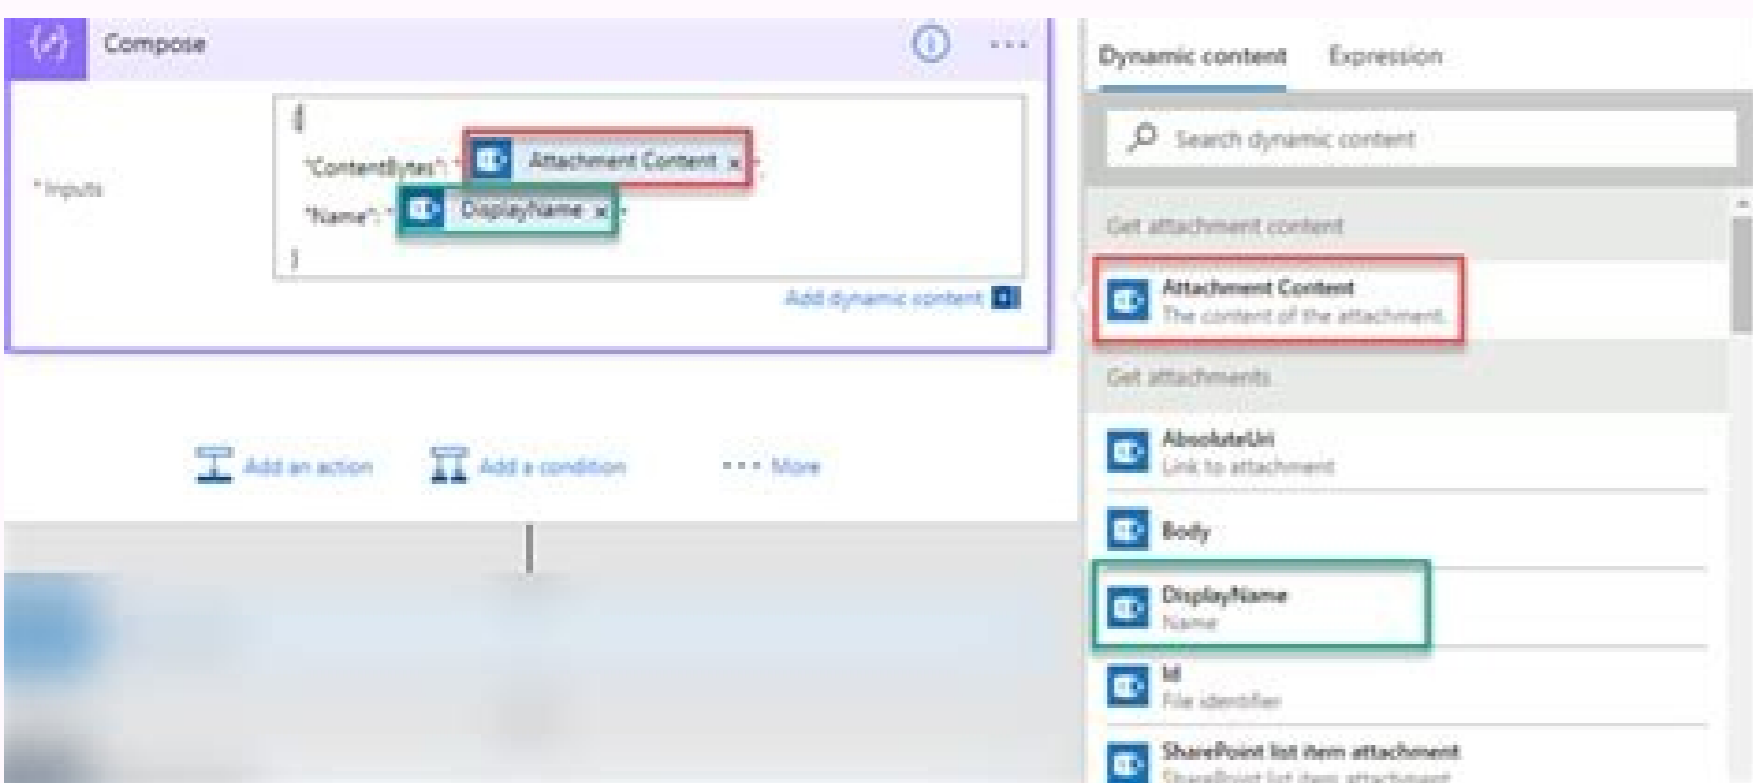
Compose

* Inputs

{
"ContentBytes": " Attachment Content ",
"Name": " DisplayName "
}

Add dynamic content

Add an action  Add a condition  ··· More

Dynamic content  Expression

Search dynamic content

Get attachment content

Attachment Content
The content of the attachment.

Get attachments

AbsoluteUri
Link to attachment

Body

DisplayName
Name

Id
File identifier

SharePoint list item attachment
SharePoint list item attachment